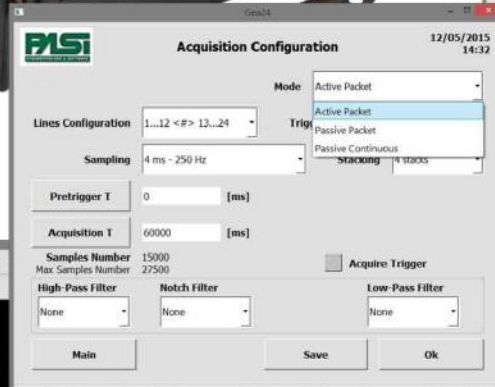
Geo24

PASI

Acquisition Configuration

12/05/2015
14:32

Mode
Active Packet
Active Packet
Passive Packet
Passive Continuous

Lines Configuration
1...12 <#> 13...24
Trig

Sampling
4 ms - 250 Hz
Stacking
4 stacks

Pretrigger T
0
[ms]

Acquisition T
60000
[ms]

Samples Number 15000
Max Samples Number 27500

Acquire Trigger

High-Pass Filter
None

Notch Filter
None

Low-Pass Filter
None

Main

Save

Ok